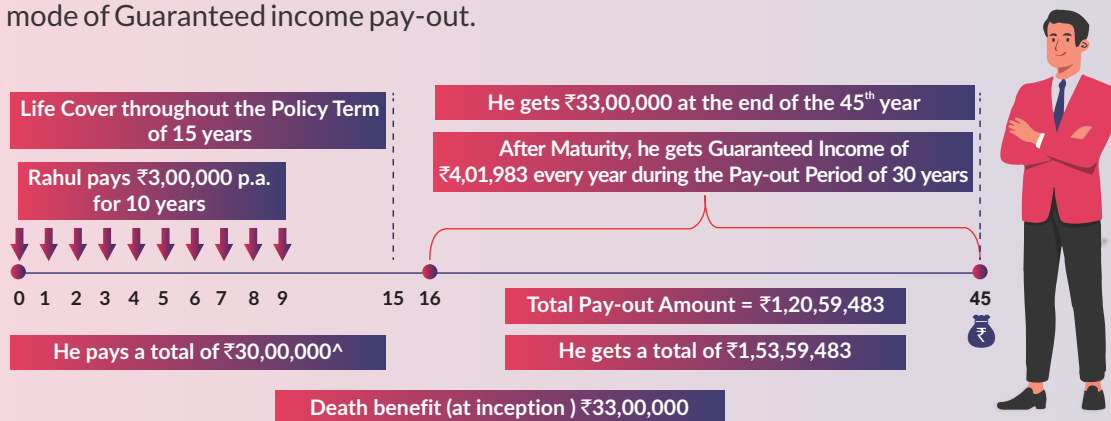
mode of Guaranteed income pay-out.

Life Cover throughout the Policy Term of 15 years

Rahul pays ₹3,00,000 p.a. for 10 years

He gets ₹33,00,000 at the end of the 45$^{th}$ year

After Maturity, he gets Guaranteed Income of ₹4,01,983 every year during the Pay-out Period of 30 years

0 1 2 3 4 5 6 7 8 9 15 16 45

Total Pay-out Amount = ₹1,20,59,483

₹

He pays a total of ₹30,00,000^

He gets a total of ₹1,53,59,483

Death benefit (at inception ) ₹33,00,000